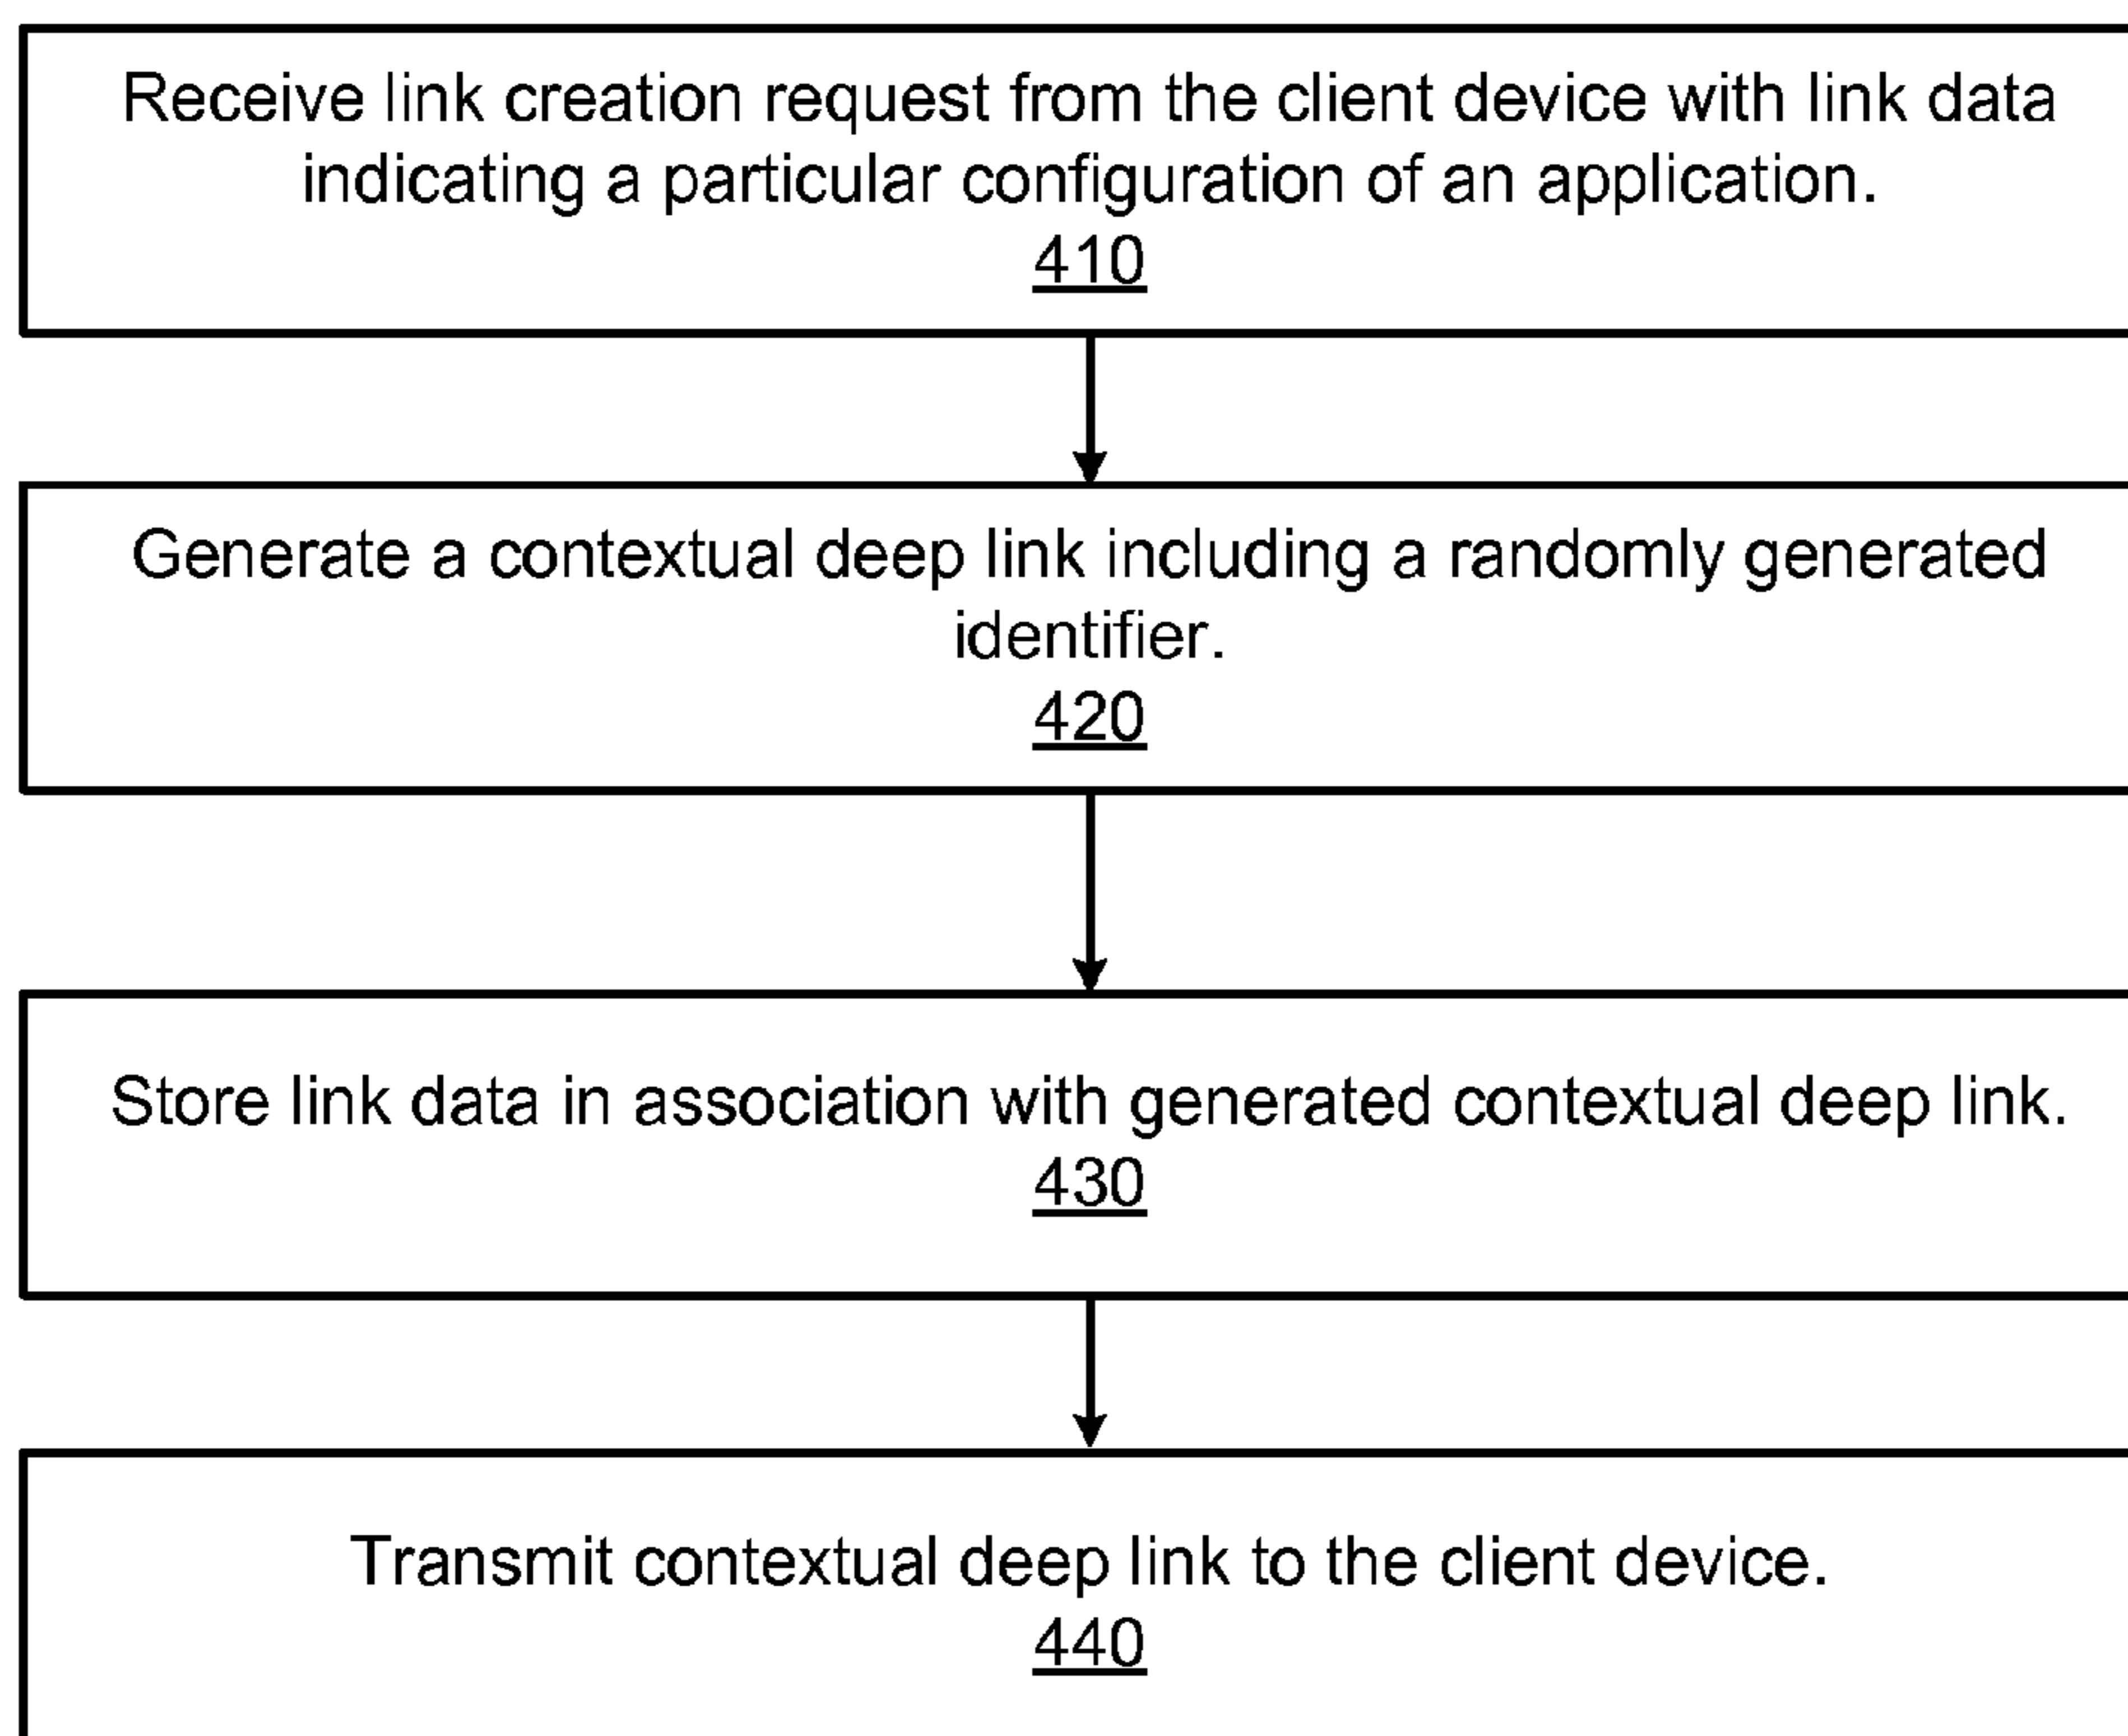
Receive link creation request from the client device with link data indicating a particular configuration of an application.
410

Generate a contextual deep link including a randomly generated identifier.
420

Store link data in association with generated contextual deep link.
430

Transmit contextual deep link to the client device.
440